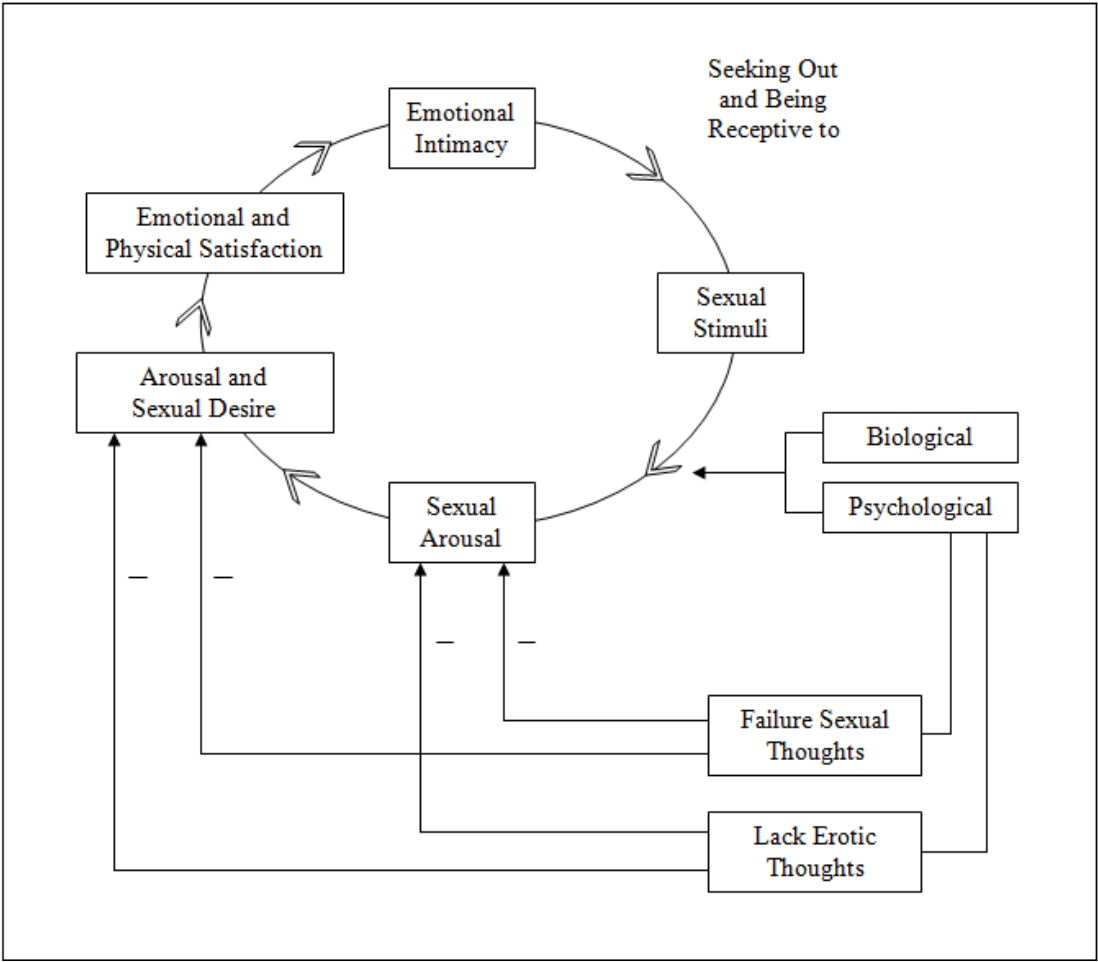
Seeking Out and Being Receptive to

Emotional Intimacy

Sexual Stimuli

Emotional and Physical Satisfaction

Arousal and Sexual Desire

Biological

Psychological

Sexual Arousal

–

–

–

–

Failure Sexual Thoughts

Lack Erotic Thoughts